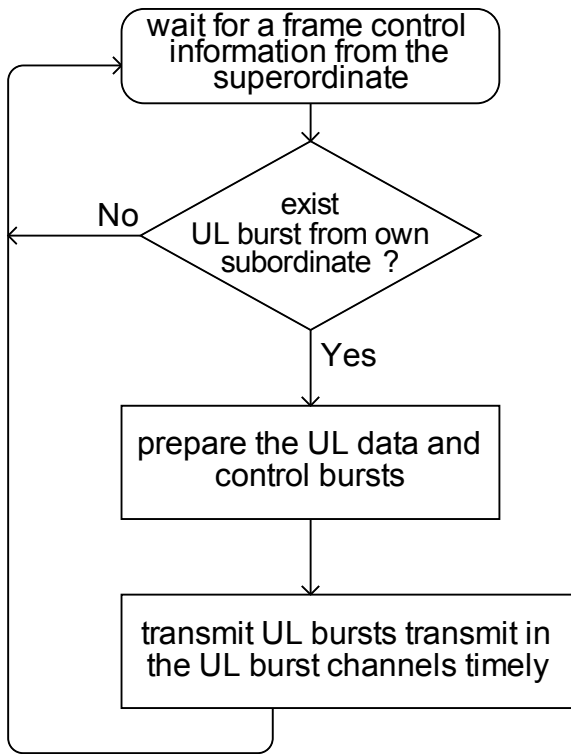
wait for a frame control information from the superordinate

exist UL burst from own subordinate ?

No

Yes

prepare the UL data and control bursts

transmit UL bursts transmit in the UL burst channels timely